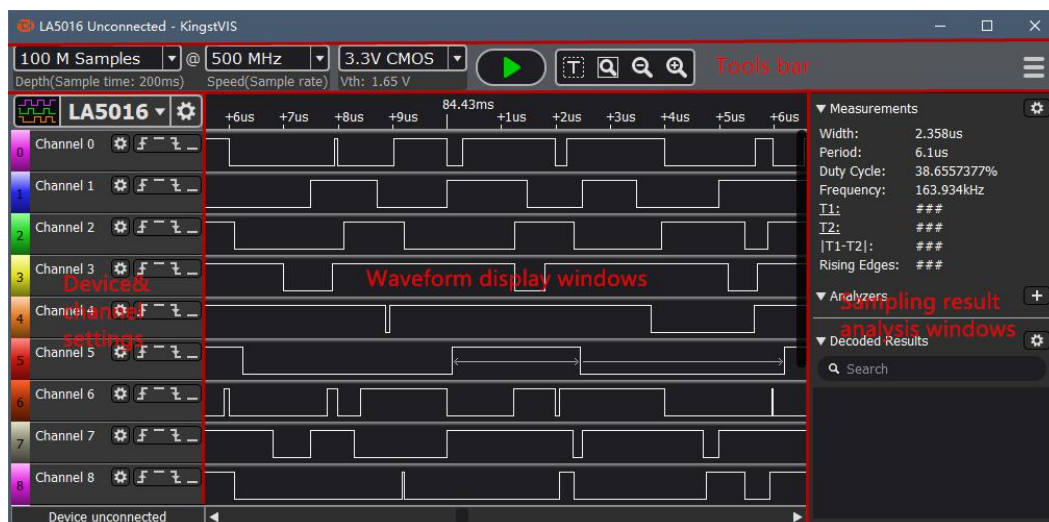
LA5016 Unconnected - KingstVIS

100 M Samples @ 500 MHz 3.3V CMOS
Depth(Sample time: 200ms) Speed(Sample rate) Vth: 1.65 V

Tools bar

LA5016

+6us +7us +8us +9us 84.43ms +1us +2us +3us +4us +5us +6us

0 Channel 0
1 Channel 1
2 Channel 2
3 Channel 3
4 Channel 4
5 Channel 5
6 Channel 6
7 Channel 7
8 Channel 8

Device& channel settings

Waveform display windows

Device unconnected

▼ Measurements
Width: 2.358us
Period: 6.1us
Duty Cycle: 38.6557377%
Frequency: 163.934kHz
T1: ###
T2: ###
|T1-T2|: ###
Rising Edges: ###

▼ Analyzers

Sampling result analysis windows

▼ Decoded Results
Search